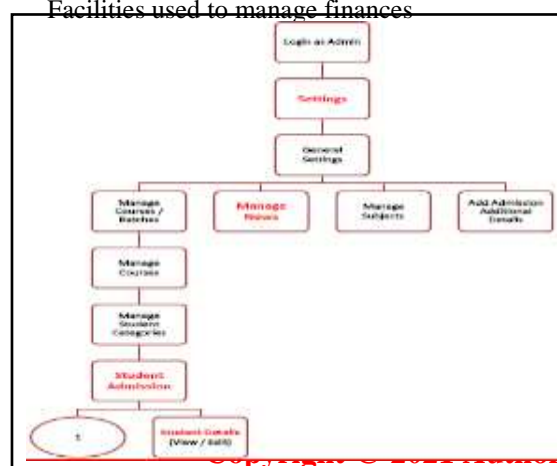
Facilities used to manage finances

Login as Admin

Settings

General Settings

Manage Courses / Batches

Manage News

Manage Subjects

Add Admission Additional Details

Manage Courses

Manage Student Categories

Student Admission

1

Student Details (View / Edit)

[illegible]